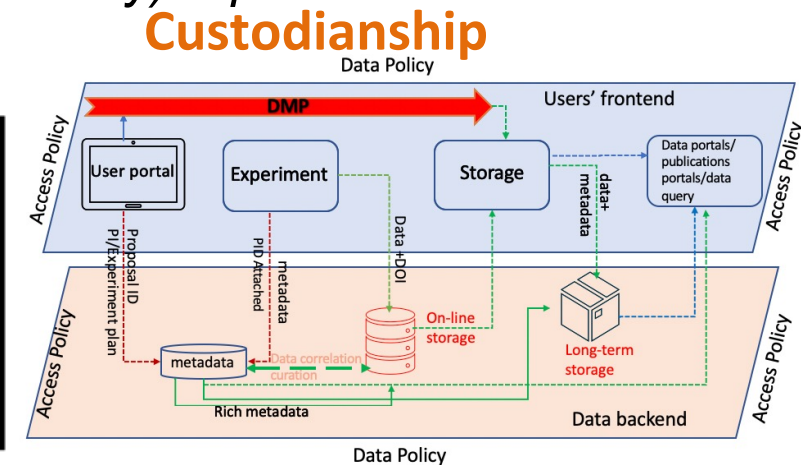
Custodianship

Data Policy

DMP

Users' frontend

Access Policy

Access Policy

User portal

Experiment

Storage

Data portals/ publications portals/data query

data+ metadata

Proposal ID PI/Experiment plan

metadata PID Attached

Data +DOI

Access Policy

Access Policy

On-line storage

Long-term storage

metadata

Data correlation curation

Rich metadata

Data backend

Access Policy

Data Policy